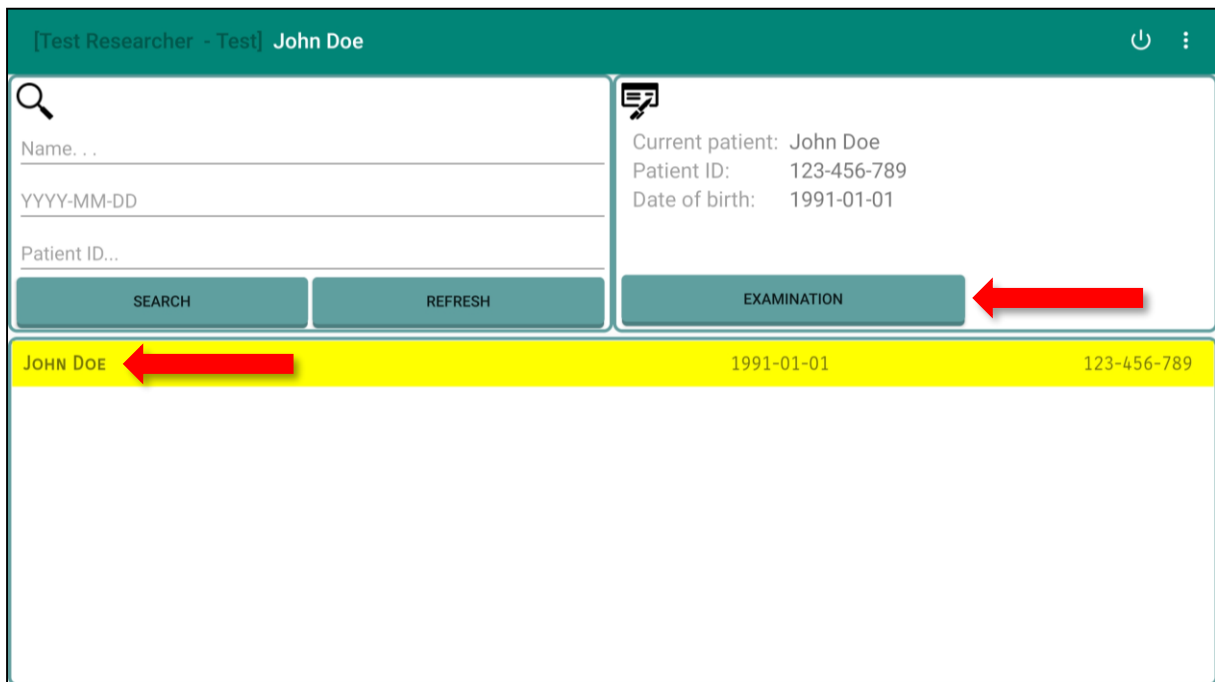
[Test Researcher - Test] John Doe

Name. . .

YYYY-MM-DD

Patient ID...

SEARCH

REFRESH

Current patient: John Doe
Patient ID: 123-456-789
Date of birth: 1991-01-01

EXAMINATION

John Doe 1991-01-01 123-456-789